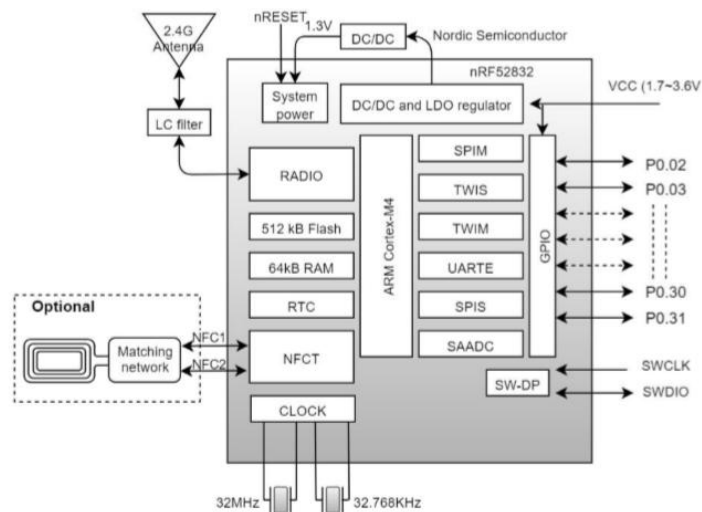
2.4G Antenna

nRESET

1.3V

DC/DC

Nordic Semiconductor

nRF52832

System power

DC/DC and LDO regulator

VCC (1.7~3.6V

LC filter

RADIO

512 kB Flash

64kB RAM

RTC

NFCT

CLOCK

ARM Cortex-M4

SPIM

TWIS

TWIM

UARTE

SPIS

SAADC

GPIO

P0.02

P0.03

P0.30

P0.31

SWCLK

SWDIO

SW-DP

Optional

Matching network

NFC1

NFC2

32MHz

32.768KHz